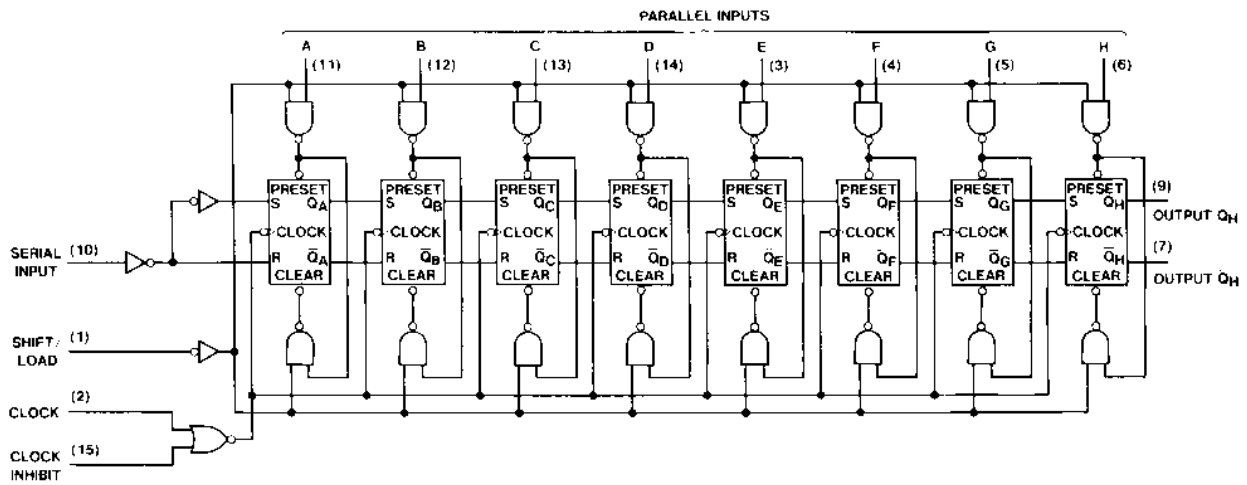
PARALLEL INPUTS

A (11) B (12) C (13) D (14) E (3) F (4) G (5) H (6)

PRESET S $Q_A$ CLOCK R $\bar{Q}_A$ CLEAR

PRESET S $Q_B$ CLOCK R $\bar{Q}_B$ CLEAR

PRESET S $Q_C$ CLOCK R $\bar{Q}_C$ CLEAR

PRESET S $Q_D$ CLOCK R $\bar{Q}_D$ CLEAR

PRESET S $Q_E$ CLOCK R $\bar{Q}_E$ CLEAR

PRESET S $Q_F$ CLOCK R $\bar{Q}_F$ CLEAR

PRESET S $Q_G$ CLOCK R $\bar{Q}_G$ CLEAR

PRESET S $Q_H$ CLOCK R $\bar{Q}_H$ CLEAR

(9) OUTPUT $Q_H$

(7) OUTPUT $\bar{Q}_H$

SERIAL INPUT (10)

SHIFT/ LOAD (1)

CLOCK (2)

CLOCK INHIBIT (15)